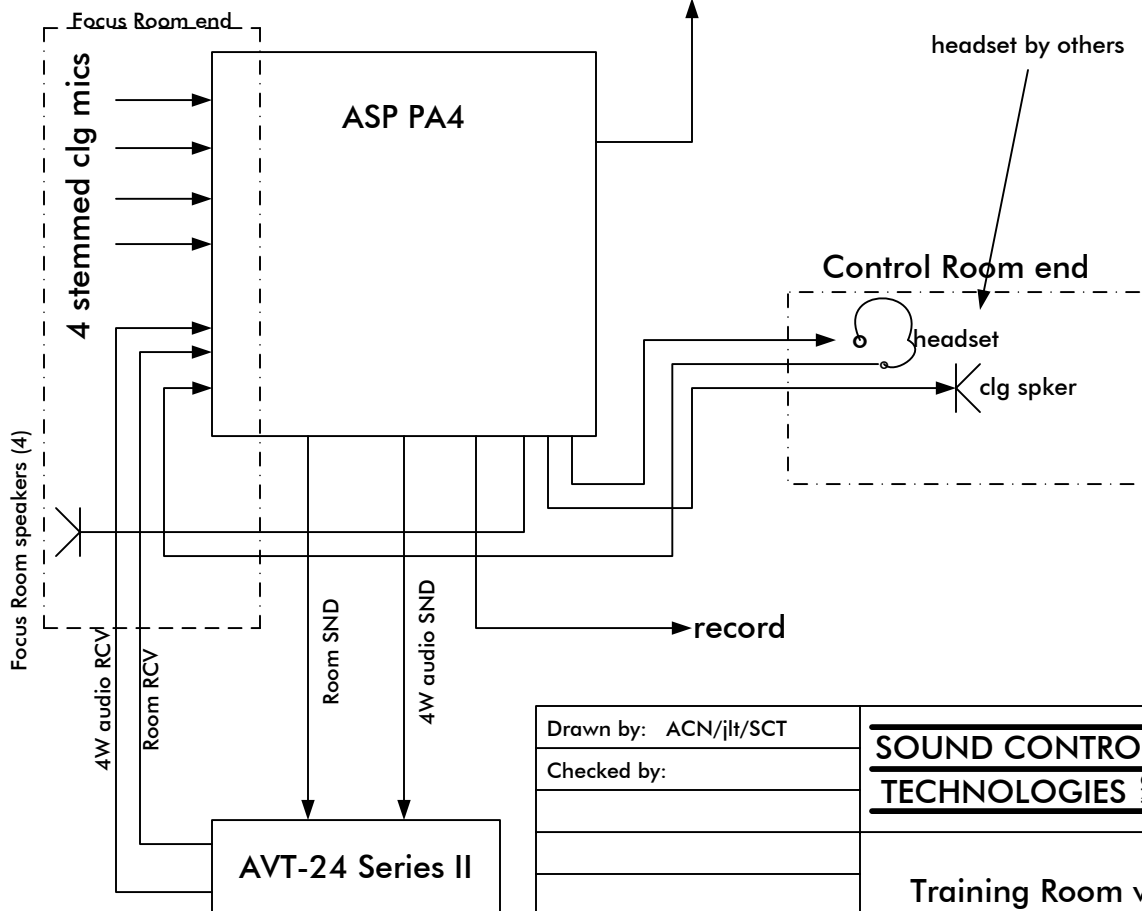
Focus Room end

4 stemmed clg mics

ASP PA4

headset by others

Control Room end

headset

clg spker

Focus Room speakers (4)

4W audio RCV

Room RCV

Room SND

4W audio SND

record

| Drawn by: ACN/jlt/SCT | SOUND CONTRO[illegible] TECHNOLOGIES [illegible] |
|---|---|
| Checked by: | |
| | |
| | |
| | Training Room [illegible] |

AVT-24 Series II